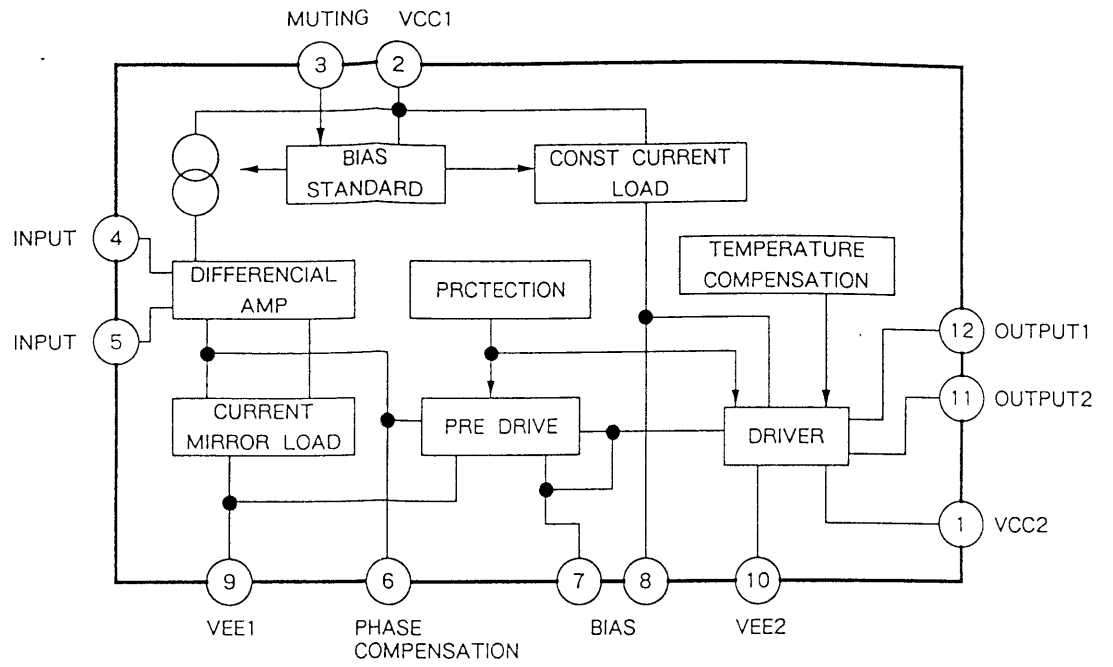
MUTING VCC1
3 2
BIAS STANDARD
CONST CURRENT LOAD
INPUT 4
INPUT 5
DIFFERENCIAL AMP
PRCTECTION
TEMPERATURE COMPENSATION
12 OUTPUT1
11 OUTPUT2
CURRENT MIRROR LOAD
PRE DRIVE
DRIVER
1 VCC2
9 6 7 8 10
VEE1
PHASE COMPENSATION
BIAS
VEE2